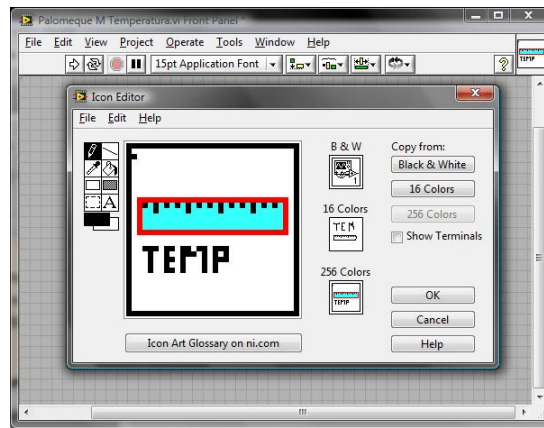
Palomeque M Temperatura.vi Front Panel

File Edit View Project Operate Tools Window Help

15pt Application Font

TEMP

Icon Editor

File Edit Help

A

TEMP

B & W

16 Colors

TEM

256 Colors

TEMP

Copy from:

Black & White

16 Colors

256 Colors

Show Terminals

OK

Cancel

Help

Icon Art Glossary on ni.com

III